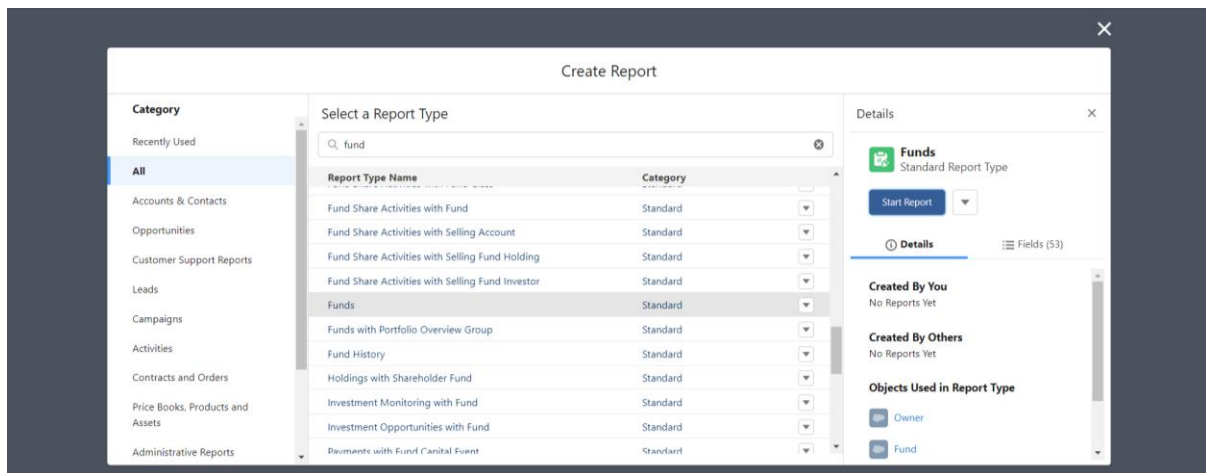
Create Report

Category
Recently Used
All
Accounts & Contacts
Opportunities
Customer Support Reports
Leads
Campaigns
Activities
Contracts and Orders
Price Books, Products and Assets
Administrative Reports

Select a Report Type

fund

| Report Type Name | Category |
|---|---|
| Fund Share Activities with Fund | Standard |
| Fund Share Activities with Selling Account | Standard |
| Fund Share Activities with Selling Fund Holding | Standard |
| Fund Share Activities with Selling Fund Investor | Standard |
| Funds | Standard |
| Funds with Portfolio Overview Group | Standard |
| Fund History | Standard |
| Holdings with Shareholder Fund | Standard |
| Investment Monitoring with Fund | Standard |
| Investment Opportunities with Fund | Standard |
| Payments with Fund Capital Event | Standard |

Details

Funds
Standard Report Type

Start Report

Details
Fields (53)

Created By You
No Reports Yet

Created By Others
No Reports Yet

Objects Used in Report Type
Owner
Fund